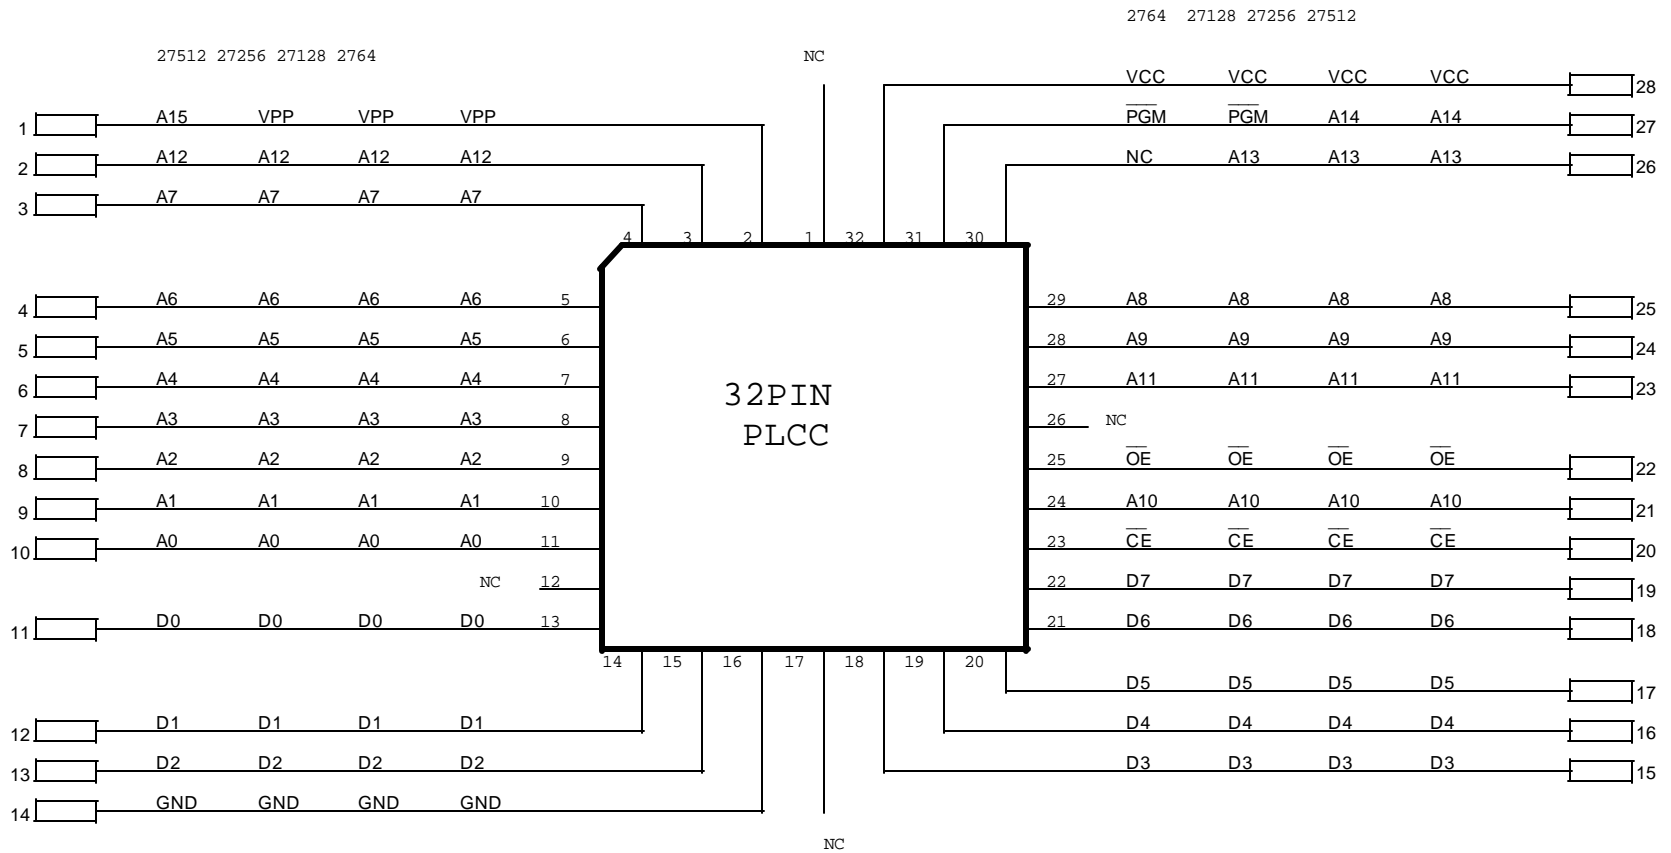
2764 27128 27256 27512

27512 27256 27128 2764

NC

1 A15 VPP VPP VPP
2 A12 A12 A12 A12
3 A7 A7 A7 A7

VCC VCC VCC VCC 28
$\overline{PGM}$ $\overline{PGM}$ A14 A14 27
NC A13 A13 A13 26

4 3 2 1 32 31 30

4 A6 A6 A6 A6 5
5 A5 A5 A5 A5 6
6 A4 A4 A4 A4 7
7 A3 A3 A3 A3 8
8 A2 A2 A2 A2 9
9 A1 A1 A1 A1 10
10 A0 A0 A0 A0 11
NC 12
11 D0 D0 D0 D0 13

32PIN
PLCC

29 A8 A8 A8 A8 25
28 A9 A9 A9 A9 24
27 A11 A11 A11 A11 23
26 NC
25 $\overline{OE}$ $\overline{OE}$ $\overline{OE}$ $\overline{OE}$ 22
24 A10 A10 A10 A10 21
23 $\overline{CE}$ $\overline{CE}$ $\overline{CE}$ $\overline{CE}$ 20
22 D7 D7 D7 D7 19
21 D6 D6 D6 D6 18

14 15 16 17 18 19 20

D5 D5 D5 D5 17
D4 D4 D4 D4 16
D3 D3 D3 D3 15

12 D1 D1 D1 D1
13 D2 D2 D2 D2
14 GND GND GND GND

NC